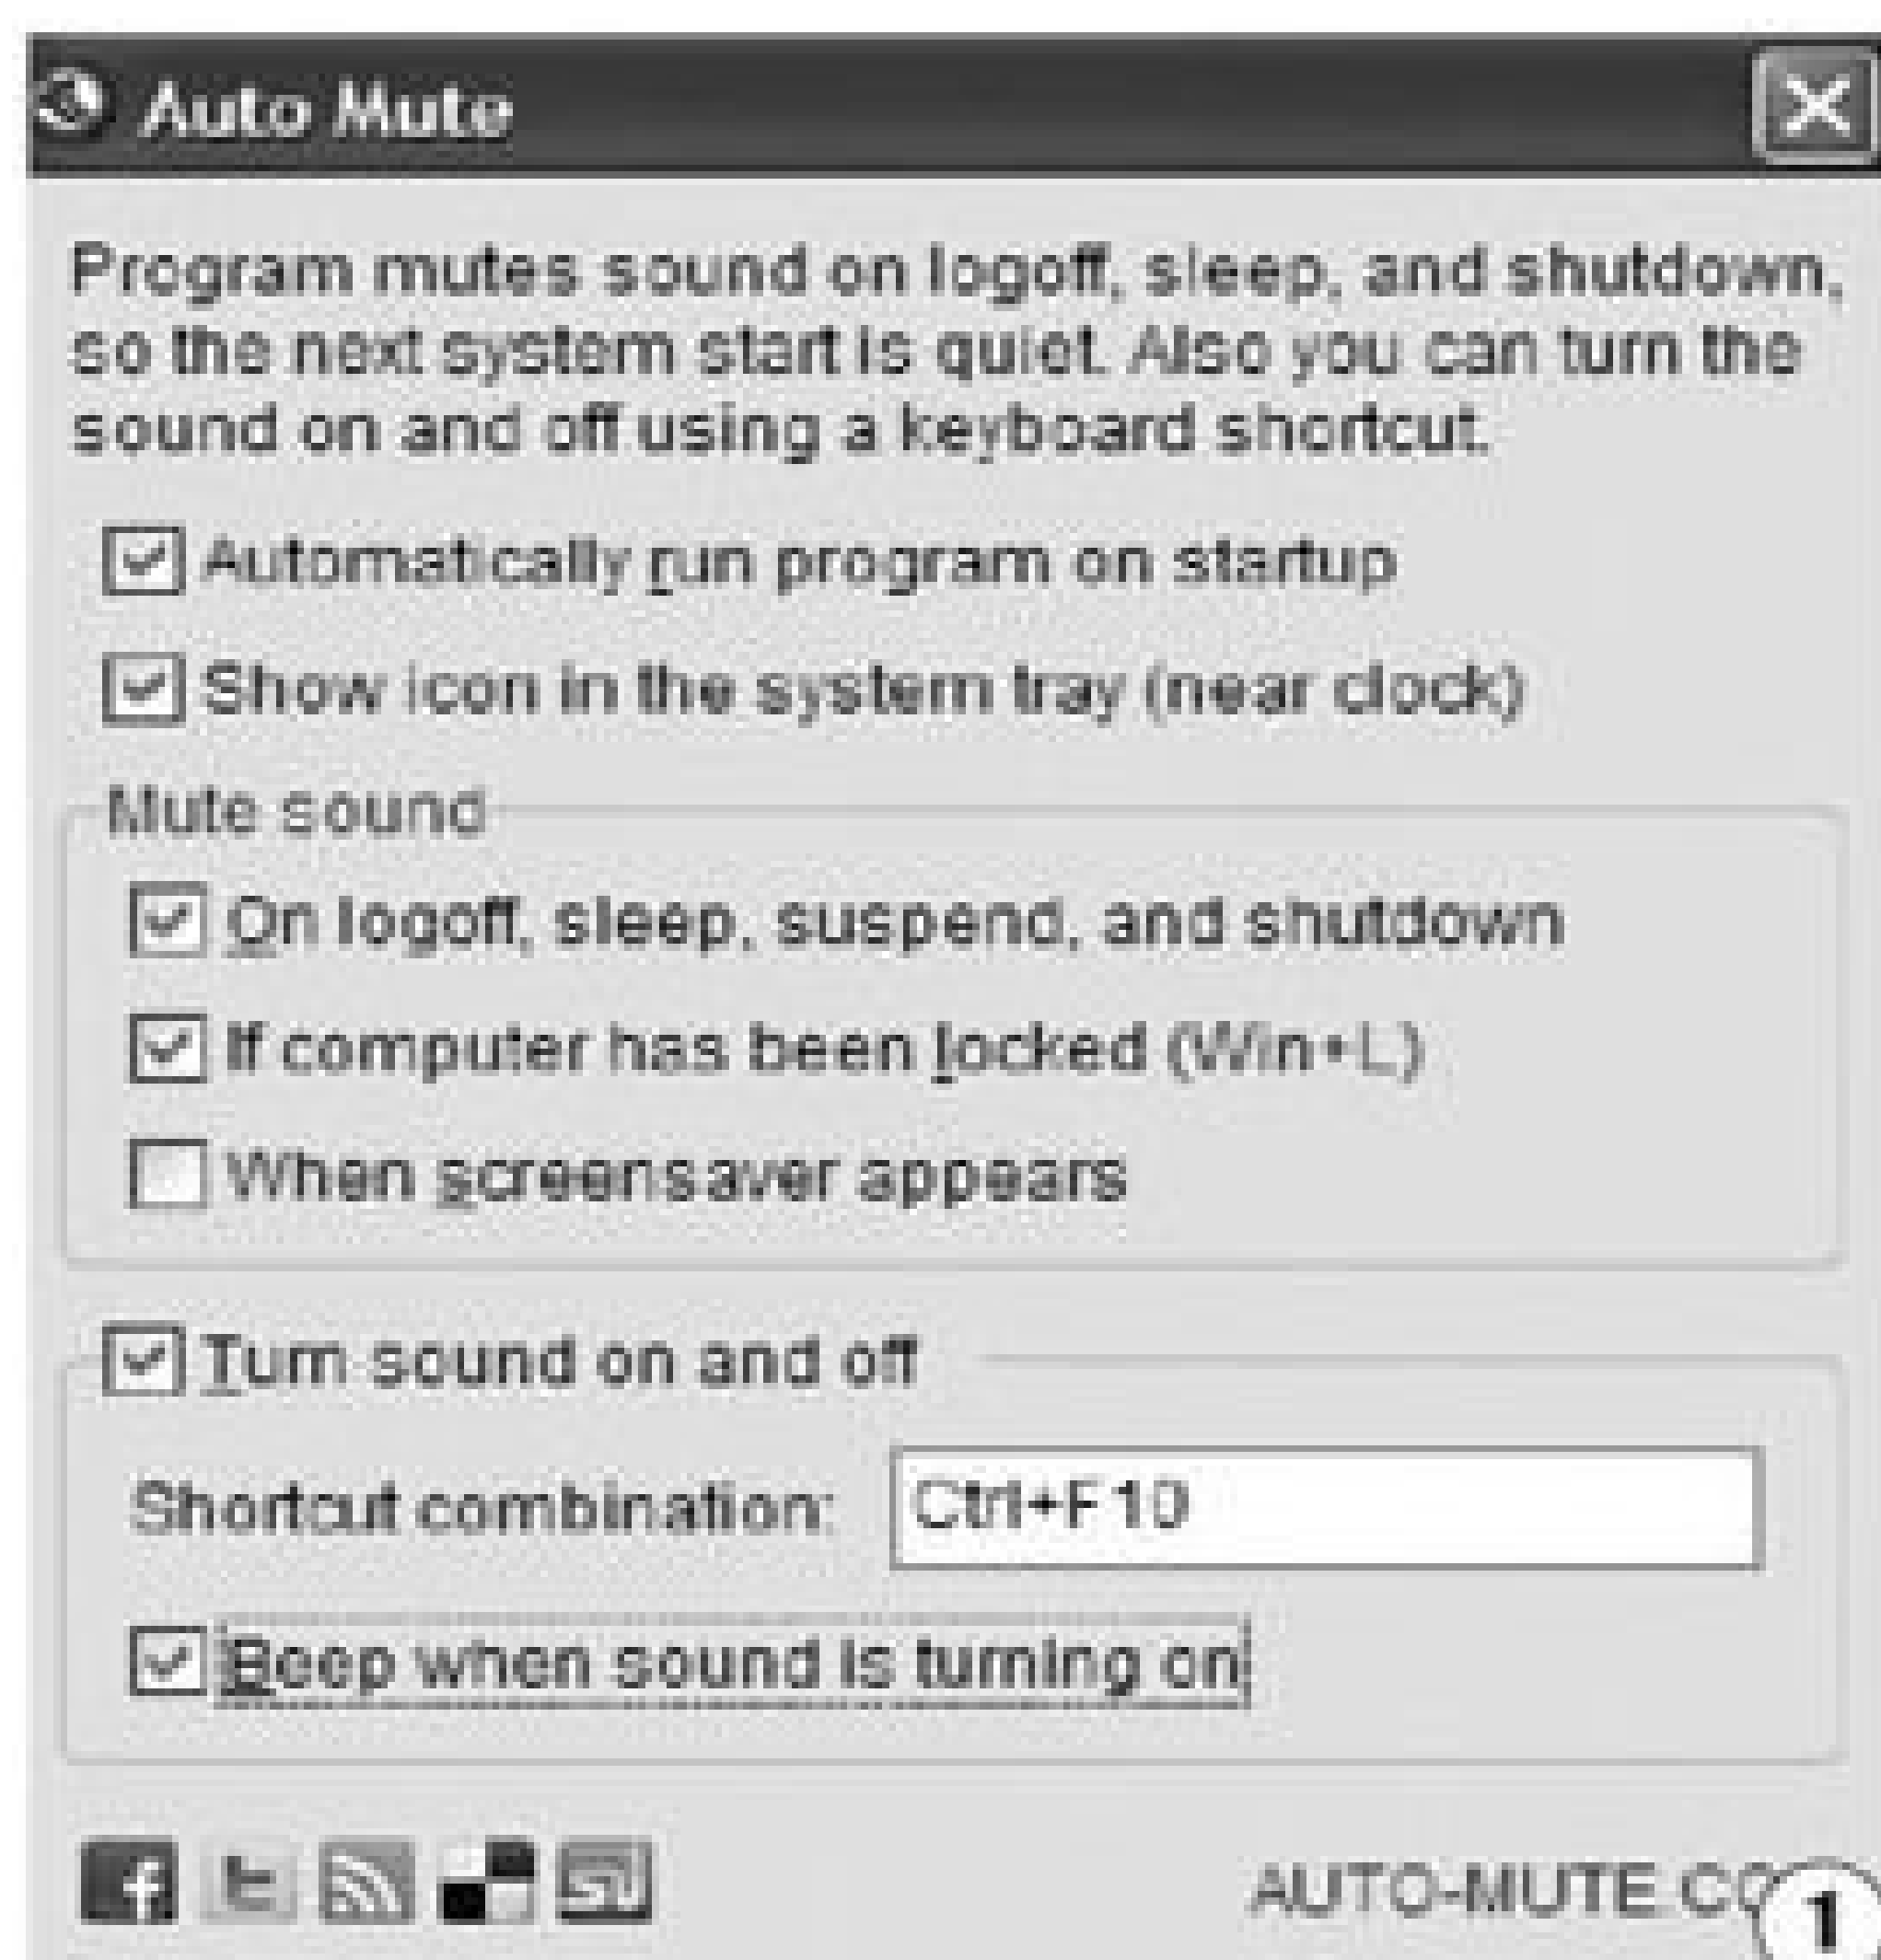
Auto Mute

Program mutes sound on logoff, sleep, and shutdown, so the next system start is quiet. Also you can turn the sound on and off using a keyboard shortcut.

Automatically run program on startup

Show icon in the system tray (near clock)

Mute sound

On logoff, sleep, suspend, and shutdown

If computer has been locked (Win+L)

When screensaver appears

Turn sound on and off

Shortcut combination: Ctrl+F10

Beep when sound is turning on

AUTO-MUTE.C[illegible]

1